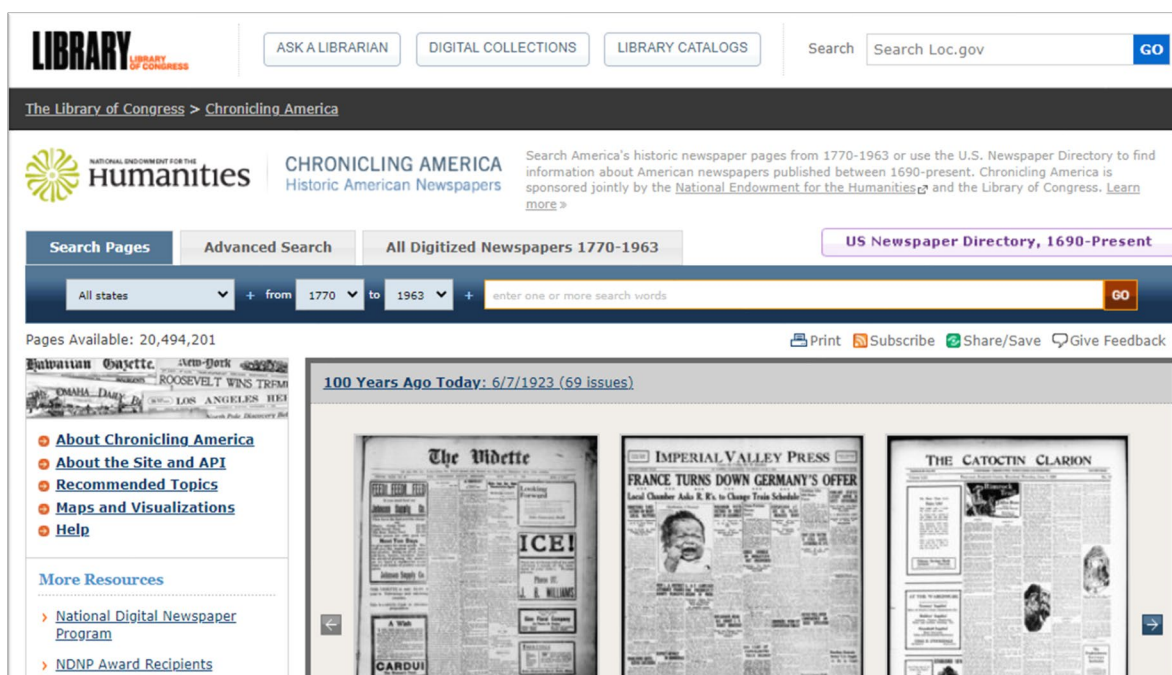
LIBRARY LIBRARY OF CONGRESS

ASK A LIBRARIAN DIGITAL COLLECTIONS LIBRARY CATALOGS

Search Search Loc.gov GO

The Library of Congress > Chronicling America

NATIONAL ENDOWMENT FOR THE Humanities

CHRONICLING AMERICA
Historic American Newspapers

Search America's historic newspaper pages from 1770-1963 or use the U.S. Newspaper Directory to find information about American newspapers published between 1690-present. Chronicling America is sponsored jointly by the National Endowment for the Humanities and the Library of Congress. Learn more »

Search Pages | Advanced Search | All Digitized Newspapers 1770-1963

US Newspaper Directory, 1690-Present

All states + from 1770 to 1963 + enter one or more search words GO

Pages Available: 20,494,201

Print Subscribe Share/Save Give Feedback

Hawaiian Gazette. New-York ROOSEVELT WINS OMAHA DAILY LOS ANGELES HE

About Chronicling America
About the Site and API
Recommended Topics
Maps and Visualizations
Help

More Resources

National Digital Newspaper Program

NDNP Award Recipients

100 Years Ago Today: 6/7/1923 (69 issues)

The Vidette

ICE!

CARDUI

IMPERIAL VALLEY PRESS
FRANCE TURNS DOWN GERMANY'S OFFER
Local Chamber Asks R. R.'s to Change Train Schedule

THE CATOCTIN CLARION